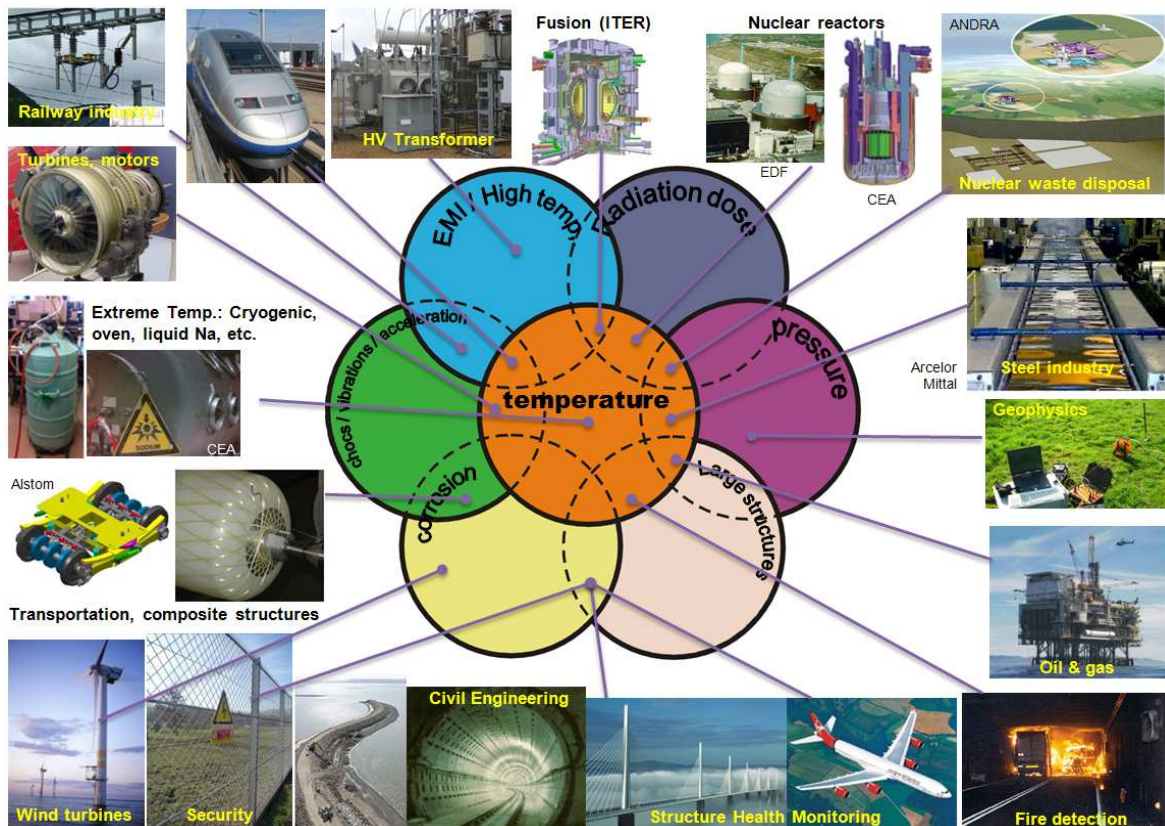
Railway industry

HV Transformer

Fusion (ITER)

Nuclear reactors

EDF

CEA

ANDRA

Nuclear waste disposal

Turbines, motors

Extreme Temp.: Cryogenic, oven, liquid Na, etc.

CEA

EMI / High temp.

Radiation dose

chocs / vibrations / acceleration

temperature

pressure

corrosion

Large structures

Arcelor Mittal

Steel industry

Geophysics

Alstom

Transportation, composite structures

Oil & gas

Wind turbines

Security

Civil Engineering

Structure Health Monitoring

Fire detection